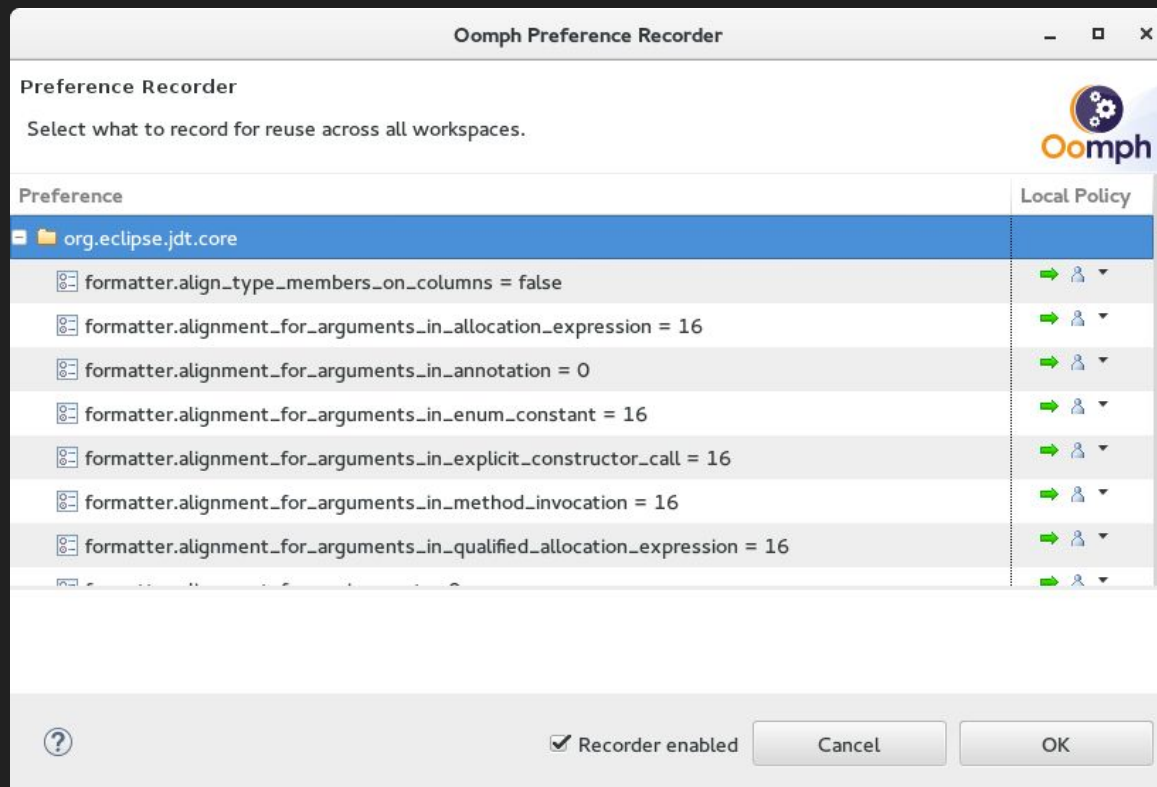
Oomph Preference Recorder

Preference Recorder

Select what to record for reuse across all workspaces.

Oomph

| Preference | Local Policy |
|---|---|
| org.eclipse.jdt.core | |
| formatter.align_type_members_on_columns = false | |
| formatter.alignment_for_arguments_in_allocation_expression = 16 | |
| formatter.alignment_for_arguments_in_annotation = 0 | |
| formatter.alignment_for_arguments_in_enum_constant = 16 | |
| formatter.alignment_for_arguments_in_explicit_constructor_call = 16 | |
| formatter.alignment_for_arguments_in_method_invocation = 16 | |
| formatter.alignment_for_arguments_in_qualified_allocation_expression = 16 | |
| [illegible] | |

Recorder enabled

Cancel

OK